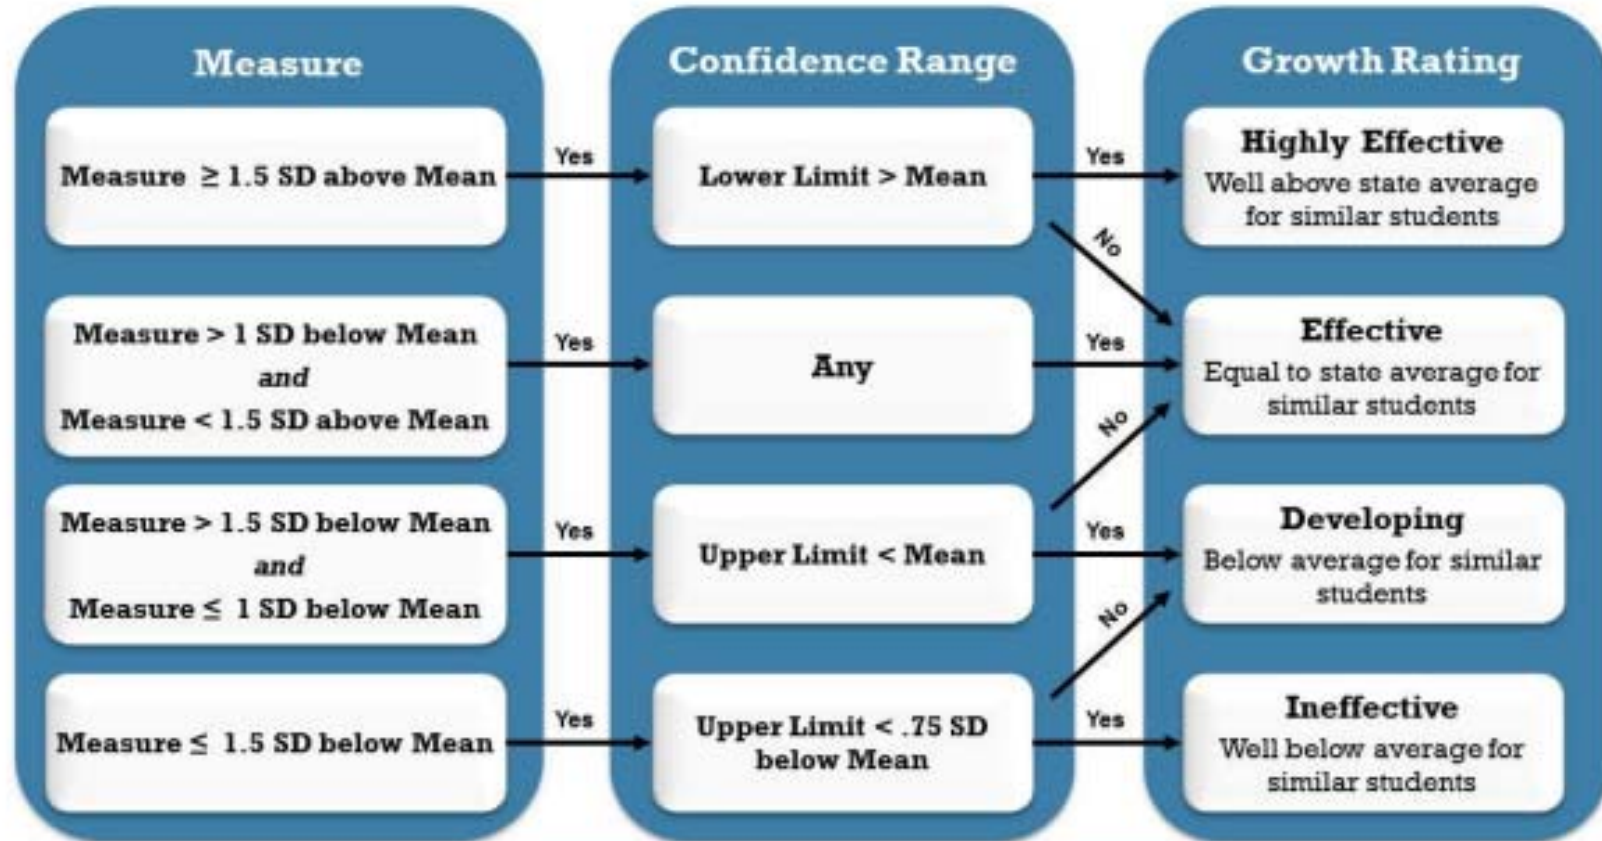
Measure

Measure $\geq$ 1.5 SD above Mean

Measure > 1 SD below Mean
and
Measure < 1.5 SD above Mean

Measure > 1.5 SD below Mean
and
Measure $\leq$ 1 SD below Mean

Measure $\leq$ 1.5 SD below Mean

Yes

Yes

Yes

Yes

Confidence Range

Lower Limit > Mean

Any

Upper Limit < Mean

Upper Limit < .75 SD below Mean

Yes

No

Yes

No

Yes

No

Yes

Growth Rating

Highly Effective
Well above state average for similar students

Effective
Equal to state average for similar students

Developing
Below average for similar students

Ineffective
Well below average for similar students